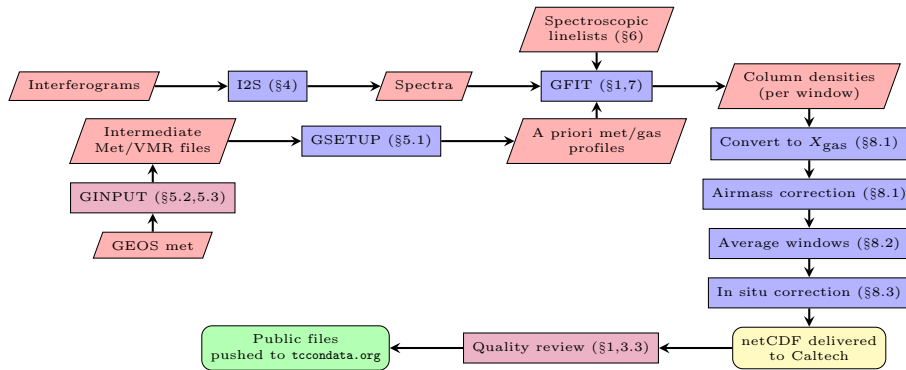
Spectroscopic linelists (§6)

Interferograms

I2S (§4)

Spectra

GFIT (§1,7)

Column densities (per window)

Intermediate Met/VMR files

GSETUP (§5.1)

A priori met/gas profiles

Convert to $X_{\text{gas}}$ (§8.1)

GINPUT (§5.2,5.3)

Airmass correction (§8.1)

GEOS met

Average windows (§8.2)

In situ correction (§8.3)

Public files pushed to tccondata.org

Quality review (§1,3.3)

netCDF delivered to Caltech